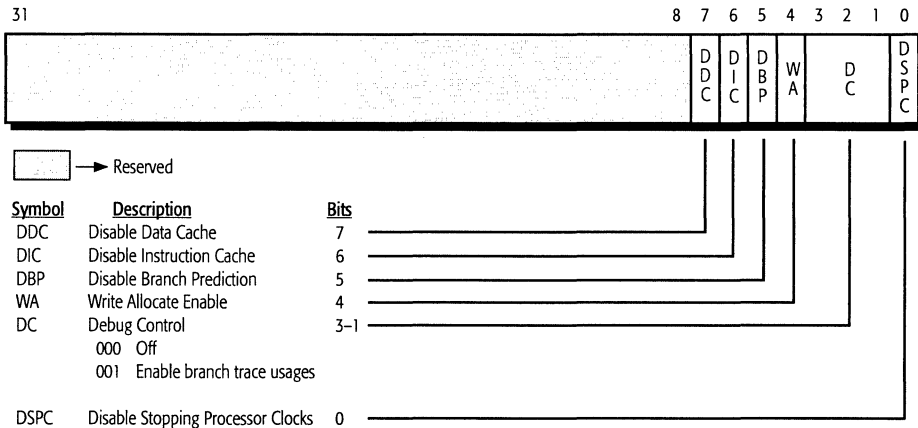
31 8 7 6 5 4 3 2 1 0

DDC DIC DBP WA DC DSPC

Reserved

| Symbol | Description | Bits |
|---|---|---|
| DDC | Disable Data Cache | 7 |
| DIC | Disable Instruction Cache | 6 |
| DBP | Disable Branch Prediction | 5 |
| WA | Write Allocate Enable | 4 |
| DC | Debug Control | 3–1 |
| | 000 Off | |
| | 001 Enable branch trace usages | |
| DSPC | Disable Stopping Processor Clocks | 0 |